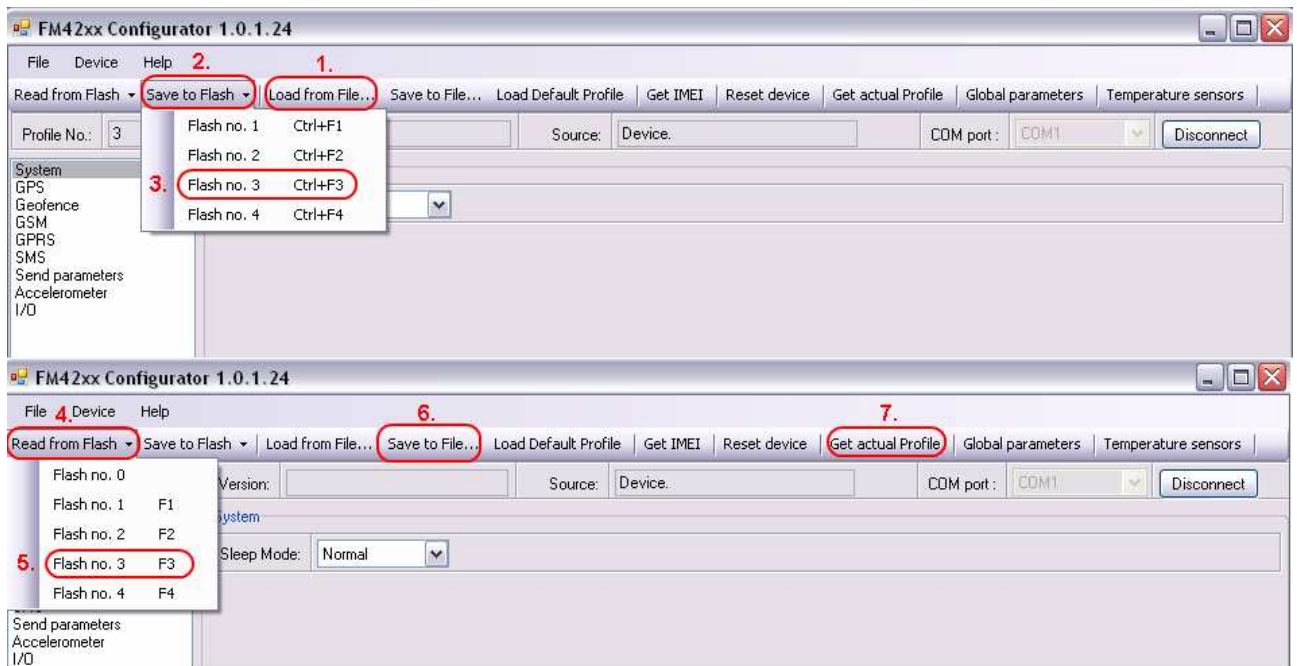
FM42xx Configurator 1.0.1.24

File Device Help 2.

1.

Read from Flash ▾ Save to Flash ▾ Load from File... Save to File... Load Default Profile Get IMEI Reset device Get actual Profile Global parameters Temperature sensors

Profile No.: 3

Flash no. 1 Ctrl+F1
Flash no. 2 Ctrl+F2
3. Flash no. 3 Ctrl+F3
Flash no. 4 Ctrl+F4

Source: Device.

COM port: COM1

Disconnect

System
GPS
Geofence
GSM
GPRS
SMS
Send parameters
Accelerometer
I/O

FM42xx Configurator 1.0.1.24

File 4. Device Help

6.

7.

Read from Flash ▾ Save to Flash ▾ Load from File... Save to File... Load Default Profile Get IMEI Reset device Get actual Profile Global parameters Temperature sensors

Flash no. 0
Flash no. 1 F1
Flash no. 2 F2
5. Flash no. 3 F3
Flash no. 4 F4

Version:

Source: Device.

COM port: COM1

Disconnect

System

Sleep Mode: Normal

Send parameters
Accelerometer
I/O